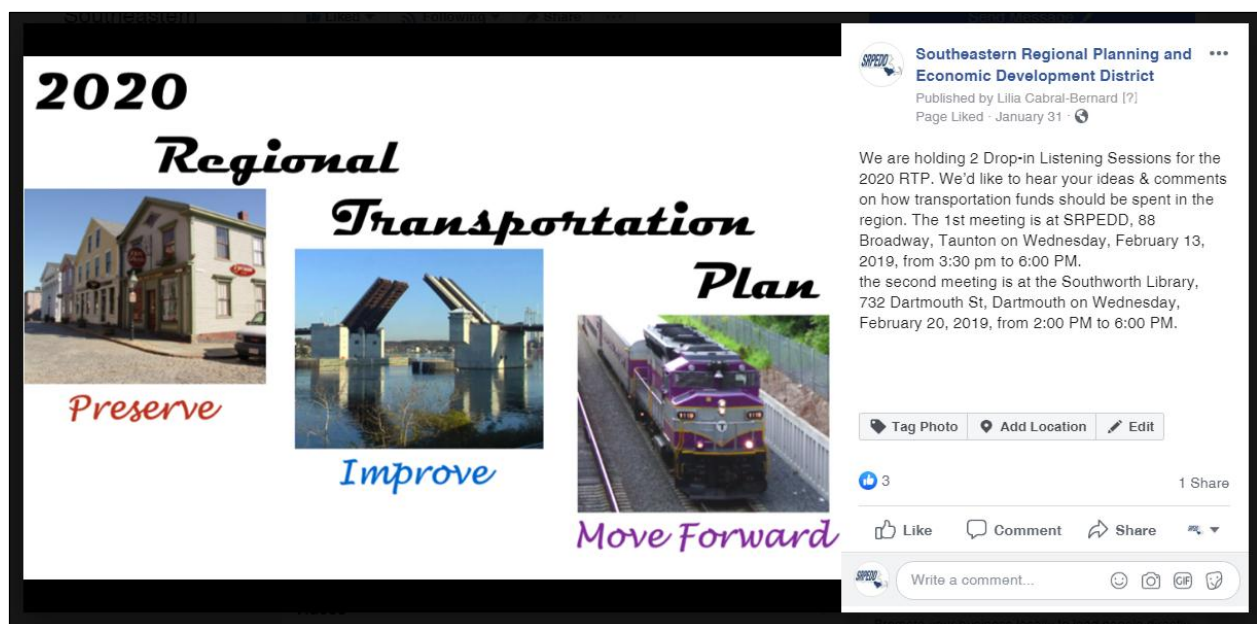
Southeastern Liked Following Share

2020

Regional

Transportation

Plan

Preserve

Improve

Move Forward

SRPEDD

Southeastern Regional Planning and Economic Development District

Published by Lilia Cabral-Bernard [?]

Page Liked · January 31 ·

We are holding 2 Drop-in Listening Sessions for the 2020 RTP. We'd like to hear your ideas & comments on how transportation funds should be spent in the region. The 1st meeting is at SRPEDD, 88 Broadway, Taunton on Wednesday, February 13, 2019, from 3:30 pm to 6:00 PM.
the second meeting is at the Southworth Library, 732 Dartmouth St, Dartmouth on Wednesday, February 20, 2019, from 2:00 PM to 6:00 PM.

Tag Photo

Add Location

Edit

3

1 Share

Like

Comment

Share

Write a comment...